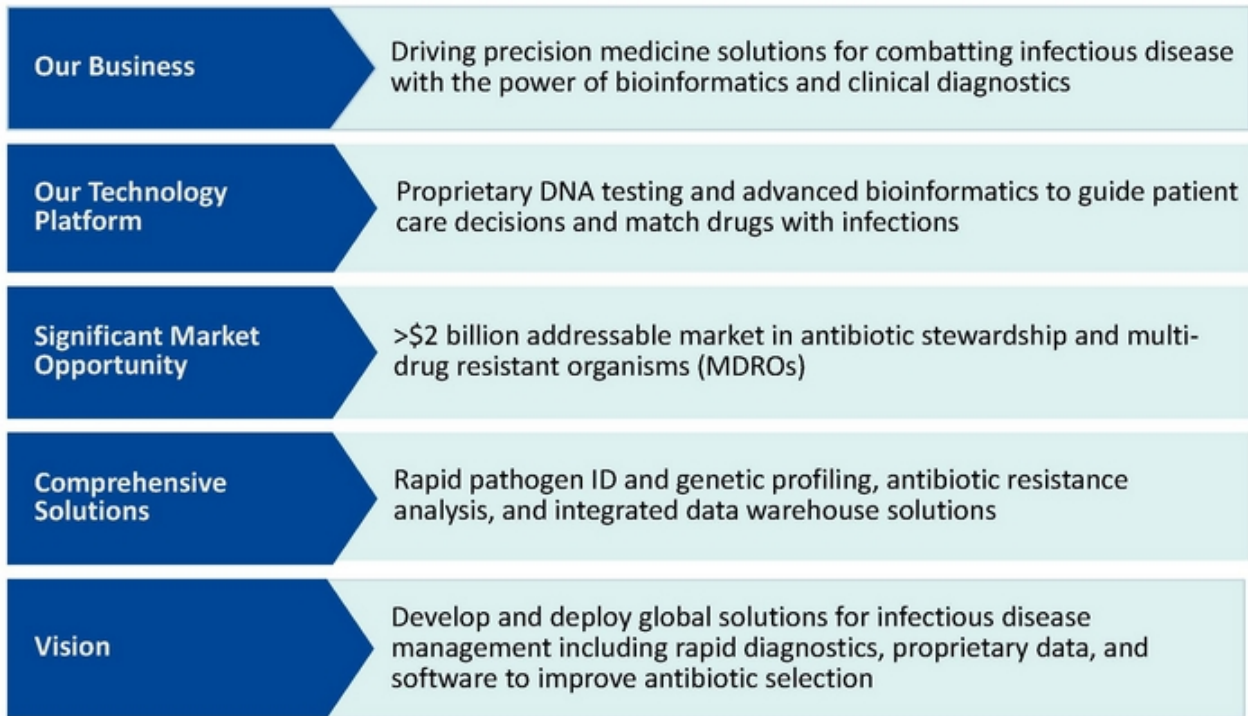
Our Business

Driving precision medicine solutions for combatting infectious disease with the power of bioinformatics and clinical diagnostics

Our Technology Platform

Proprietary DNA testing and advanced bioinformatics to guide patient care decisions and match drugs with infections

Significant Market Opportunity

>$2 billion addressable market in antibiotic stewardship and multi-drug resistant organisms (MDROs)

Comprehensive Solutions

Rapid pathogen ID and genetic profiling, antibiotic resistance analysis, and integrated data warehouse solutions

Vision

Develop and deploy global solutions for infectious disease management including rapid diagnostics, proprietary data, and software to improve antibiotic selection